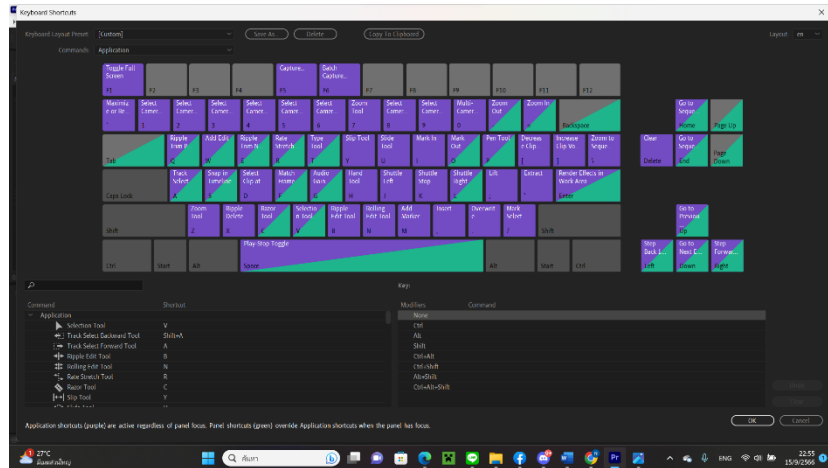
Keyboard Shortcuts

Keyboard Layout Preset [Custom] Save As... Delete Copy To Clipboard Layout en

Commands Application

Toggle Full Screen F1 F2 F3 F4 Capture... F5 Batch Capture... F6 F7 F8 F9 F10 F11 F12

Maximiz e or Re ~ Select Camer... 1 Select Camer... 2 Select Camer... 3 Select Camer... 4 Select Camer... 5 Select Camer... 6 Zoom Tool 7 Select Camer... 8 Select Camer... 9 Multi-Camer 0 Zoom Out - Zoom In = Backspace

Tab Ripple Trim P Q Add Edit W Ripple Trim N E Rate Stretch R Type Tool T Slip Tool Y Slide Tool U Mark In I Mark Out O Pen Tool P Decreas e Clip [ Increase Clip Vo ] Zoom to Seque \

Caps Lock Track Select A Snap in Timeline S Select Clip at D Match Frame F Audio Scrub G Hand Tool H Shuttle Left J Shuttle Stop K Shuttle Right L Lift ; Extract ' Render Effects in Work Area Enter

Shift Zoom Tool Z Ripple Delete X Razor Tool C Selectio n Tool V Ripple Edit Tool B Rolling Edit Tool N Add Marker M Insert , Overwrit e . Mark Select / Shift

Ctrl Start Alt Play-Stop Toggle Space Alt Start Ctrl

Clear Delete Go to Seque... Home Page Up Go to Seque... End Page Down Go to Previou... Up Step Back 1... Left Go to Next E... Down Step Forwar... Right

Key:

Command Shortcut
Application
Selection Tool V
Track Select Backward Tool Shift+A
Track Select Forward Tool A
Ripple Edit Tool B
Rolling Edit Tool N
Rate Stretch Tool R
Razor Tool C
Slip Tool Y

Modifiers Command
None
Ctrl
Alt
Shift
Ctrl+Alt
Ctrl+Shift
Alt+Shift
Ctrl+Alt+Shift

Undo
Clear

Application shortcuts (purple) are active regardless of panel focus. Panel shortcuts (green) override Application shortcuts when the panel has focus.

OK Cancel

27°C มีเมฆเป็นส่วนใหญ่ ค้นหา ENG 22:55 15/9/2566